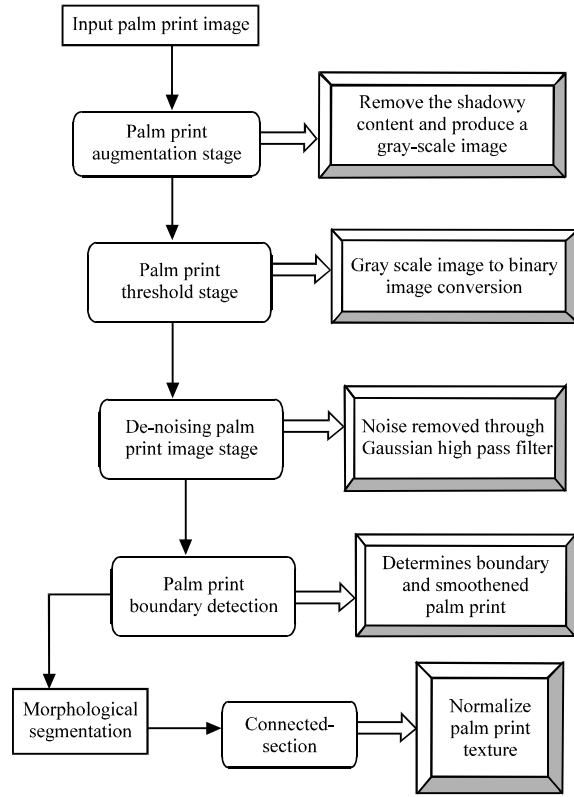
Input palm print image

Palm print augmentation stage

Remove the shadowy content and produce a gray-scale image

Palm print threshold stage

Gray scale image to binary image conversion

De-noising palm print image stage

Noise removed through Gaussian high pass filter

Palm print boundary detection

Determines boundary and smoothened palm print

Morphological segmentation

Connected-section

Normalize palm print texture